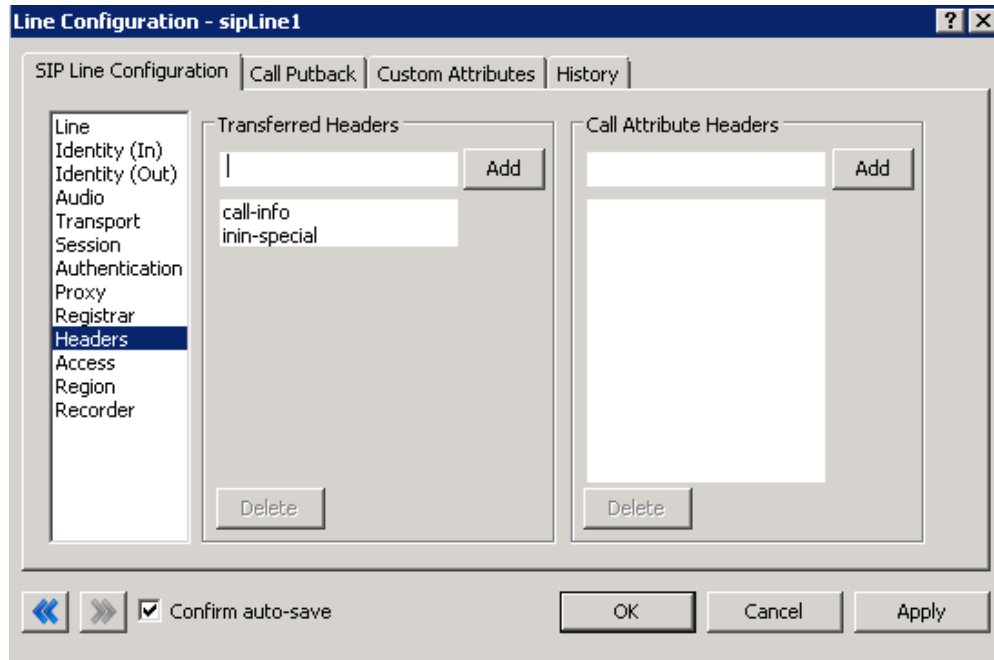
Line Configuration - sipLine1

?

SIP Line Configuration | Call Putback | Custom Attributes | History

Line
Identity (In)
Identity (Out)
Audio
Transport
Session
Authentication
Proxy
Registrar
Headers
Access
Region
Recorder

Transferred Headers

Add

call-info
inin-special

Delete

Call Attribute Headers

Add

Delete

Confirm auto-save

OK

Cancel

Apply